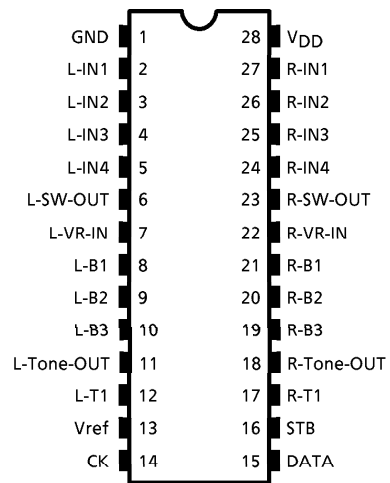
GND 1
L-IN1 2
L-IN2 3
L-IN3 4
L-IN4 5
L-SW-OUT 6
L-VR-IN 7
L-B1 8
L-B2 9
L-B3 10
L-Tone-OUT 11
L-T1 12
Vref 13
CK 14

28 $V_{DD}$
27 R-IN1
26 R-IN2
25 R-IN3
24 R-IN4
23 R-SW-OUT
22 R-VR-IN
21 R-B1
20 R-B2
19 R-B3
18 R-Tone-OUT
17 R-T1
16 STB
15 DATA